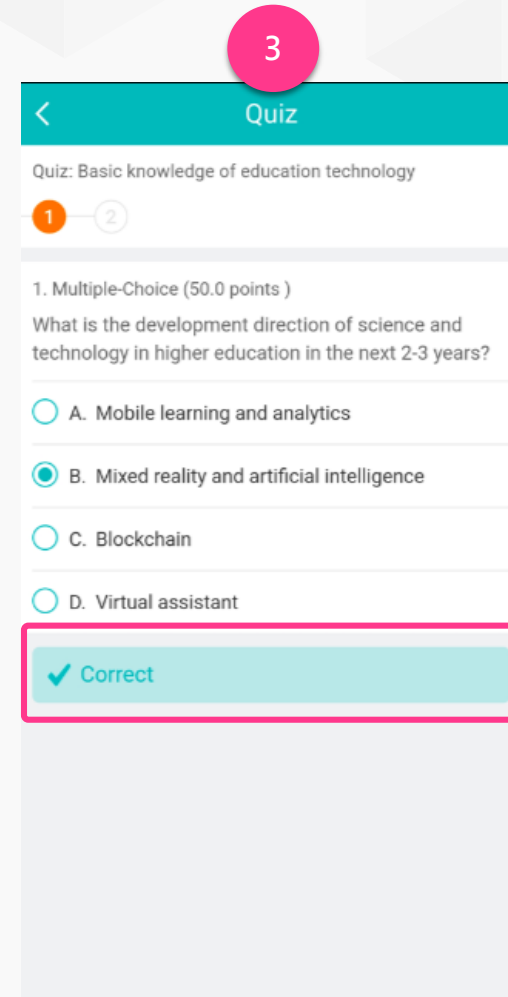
3

<
Quiz

Quiz: Basic knowledge of education technology

1 2

1. Multiple-Choice (50.0 points )

What is the development direction of science and technology in higher education in the next 2-3 years?

A. Mobile learning and analytics

B. Mixed reality and artificial intelligence

C. Blockchain

D. Virtual assistant

✔ Correct